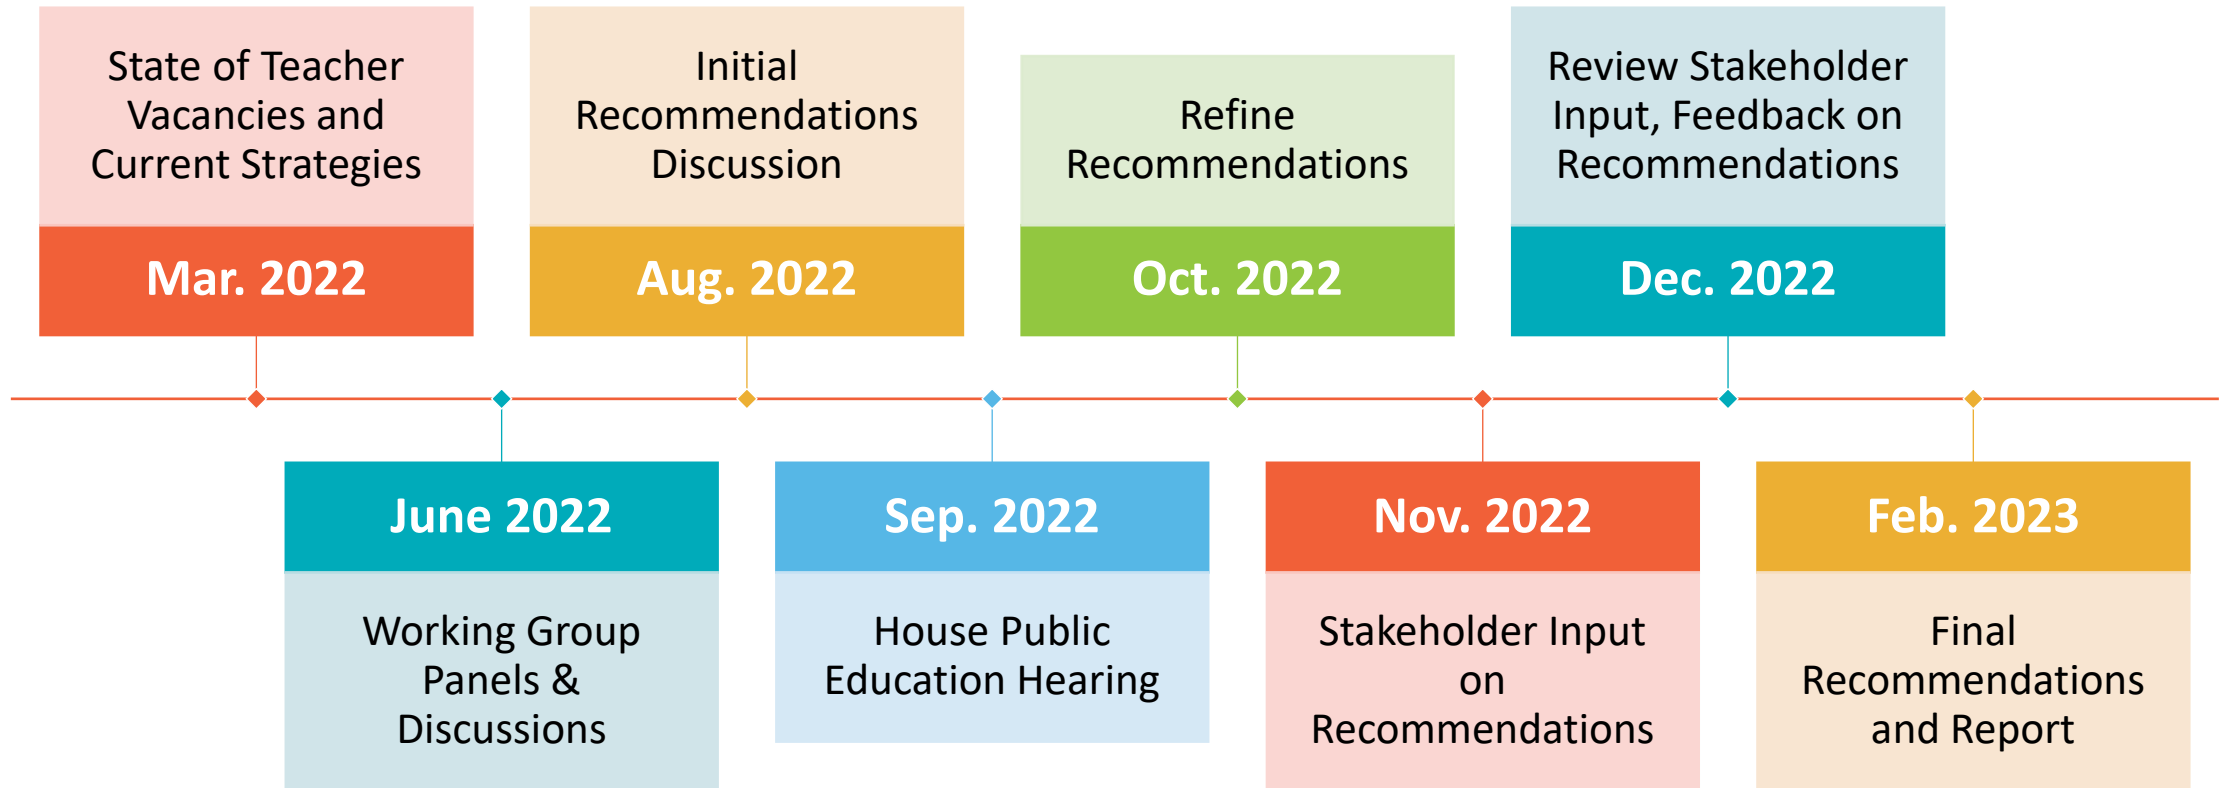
State of Teacher Vacancies and Current Strategies

Mar. 2022

June 2022

Working Group Panels & Discussions

Initial Recommendations Discussion

Aug. 2022

Sep. 2022

House Public Education Hearing

Refine Recommendations

Oct. 2022

Nov. 2022

Stakeholder Input on Recommendations

Review Stakeholder Input, Feedback on Recommendations

Dec. 2022

Feb. 2023

Final Recommendations and Report